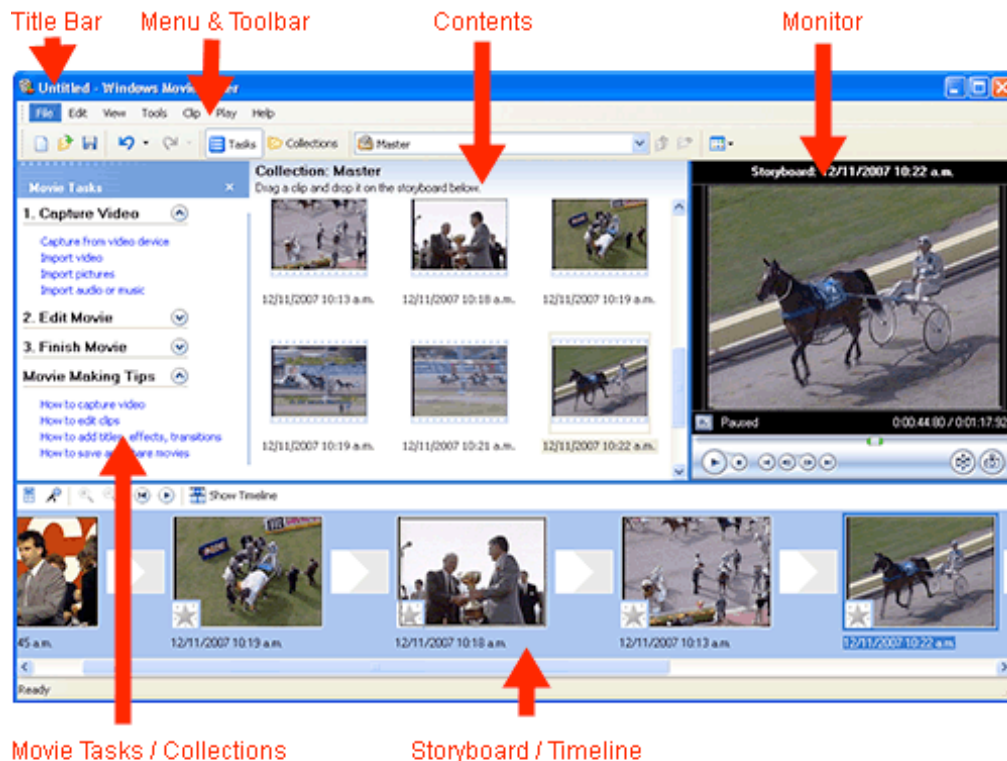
Title Bar
Menu & Toolbar
Contents
Monitor

Untitled - Windows Movie Maker

File Edit View Tools Clip Play Help

Tasks Collections Master

Movie Tasks ×

1. Capture Video
Capture from video device
Import video
Import pictures
Import audio or music

2. Edit Movie

3. Finish Movie

Movie Making Tips
How to capture video
How to edit clips
How to add titles, effects, transitions
How to save and share movies

Collection: Master
Drag a clip and drop it on the storyboard below.

12/11/2007 10:13 a.m.
12/11/2007 10:18 a.m.
12/11/2007 10:19 a.m.
12/11/2007 10:19 a.m.
12/11/2007 10:21 a.m.
12/11/2007 10:22 a.m.

Storyboard: 12/11/2007 10:22 a.m.

Paused
0:00:44.80 / 0:01:17.92

Show Timeline

45 a.m.
12/11/2007 10:19 a.m.
12/11/2007 10:18 a.m.
12/11/2007 10:13 a.m.
12/11/2007 10:22 a.m.

Ready

Movie Tasks / Collections
Storyboard / Timeline